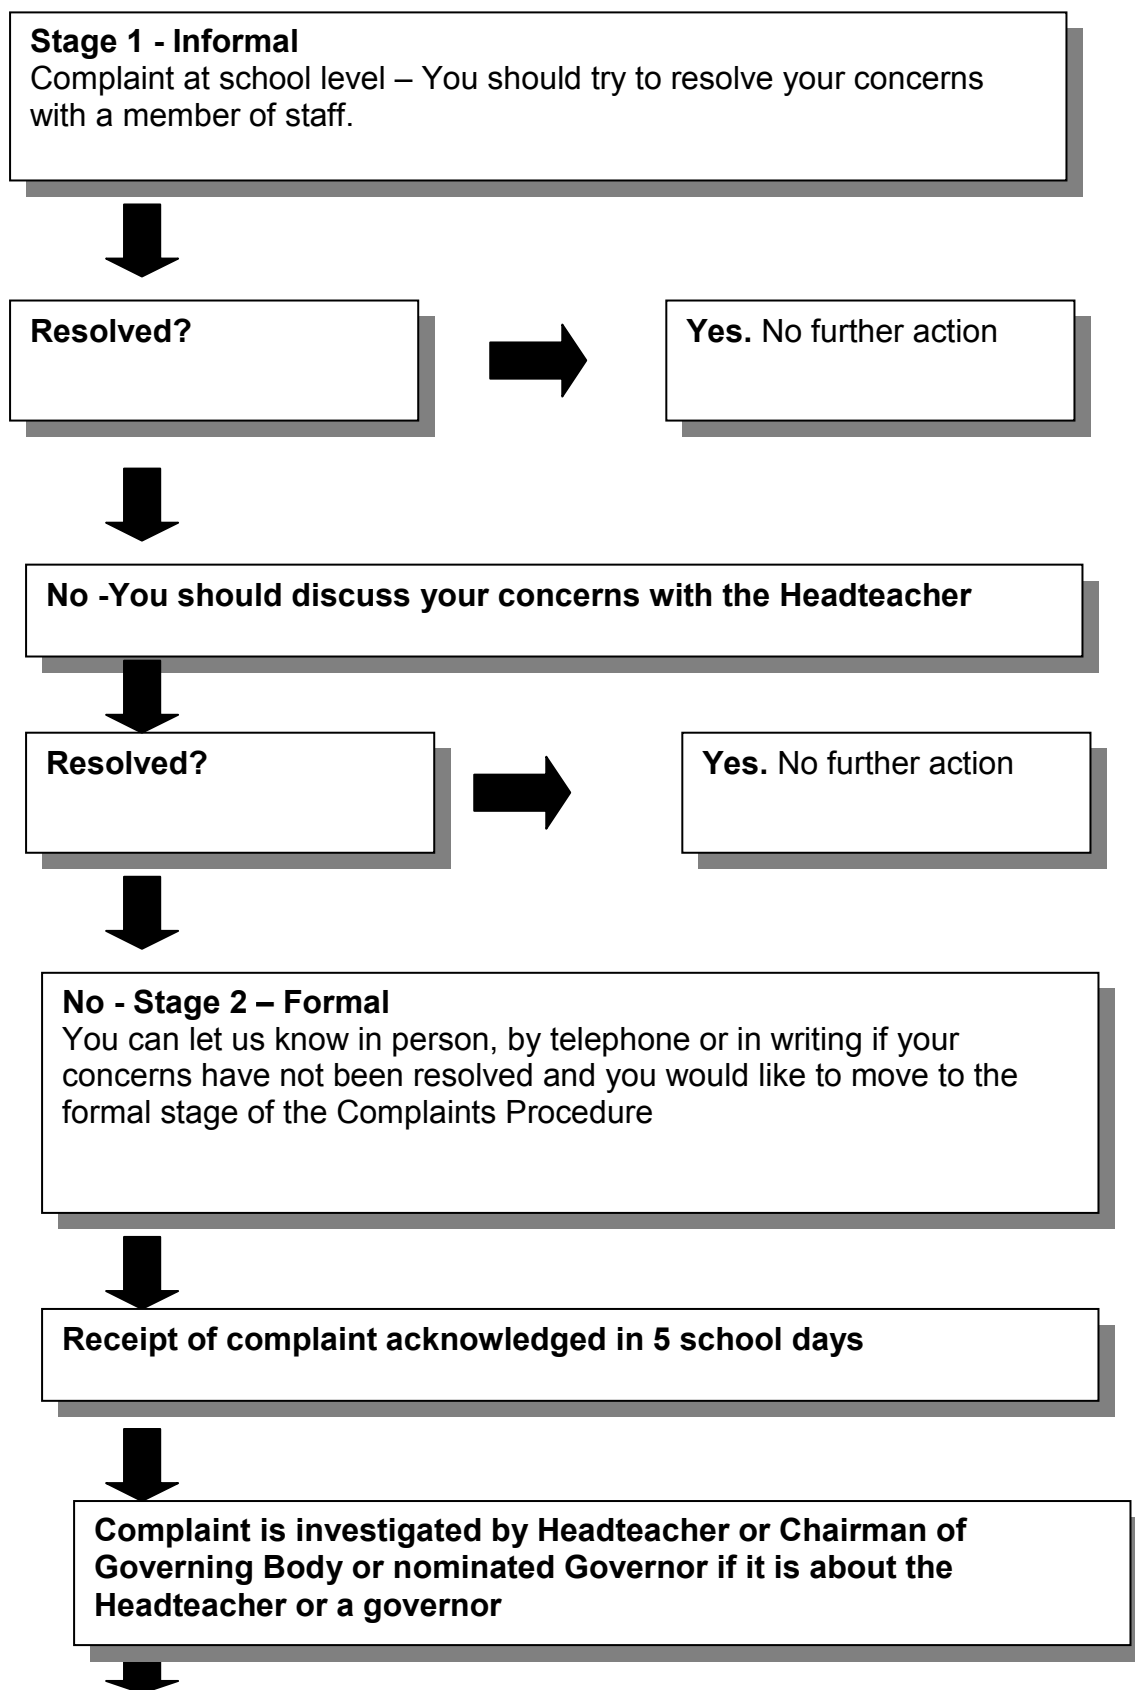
**Stage 1 - Informal**
Complaint at school level – You should try to resolve your concerns with a member of staff.

**Resolved?**

**Yes.** No further action

**No -You should discuss your concerns with the Headteacher**

**Resolved?**

**Yes.** No further action

**No - Stage 2 – Formal**
You can let us know in person, by telephone or in writing if your concerns have not been resolved and you would like to move to the formal stage of the Complaints Procedure

**Receipt of complaint acknowledged in 5 school days**

**Complaint is investigated by Headteacher or Chairman of Governing Body or nominated Governor if it is about the Headteacher or a governor**